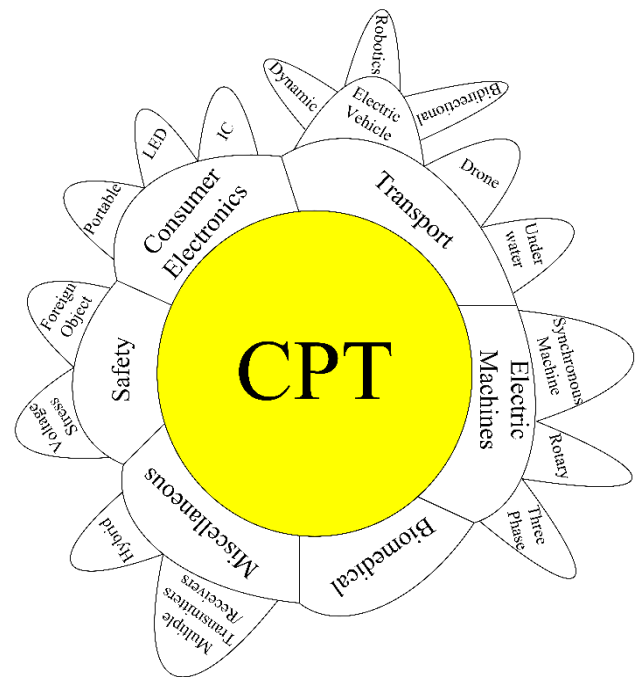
CPT

Consumer Electronics

Transport

Electric Machines

Biomedical

Miscellaneous

Safety

Portable

LED

IC

Dynamic

Electric Vehicle

Robotics

Bidirectional

Drone

Under water

Synchronous Machine

Rotary

Three Phase

Hybrid

Multiple Transmitters /Receivers

Voltage Stress

Foreign Object